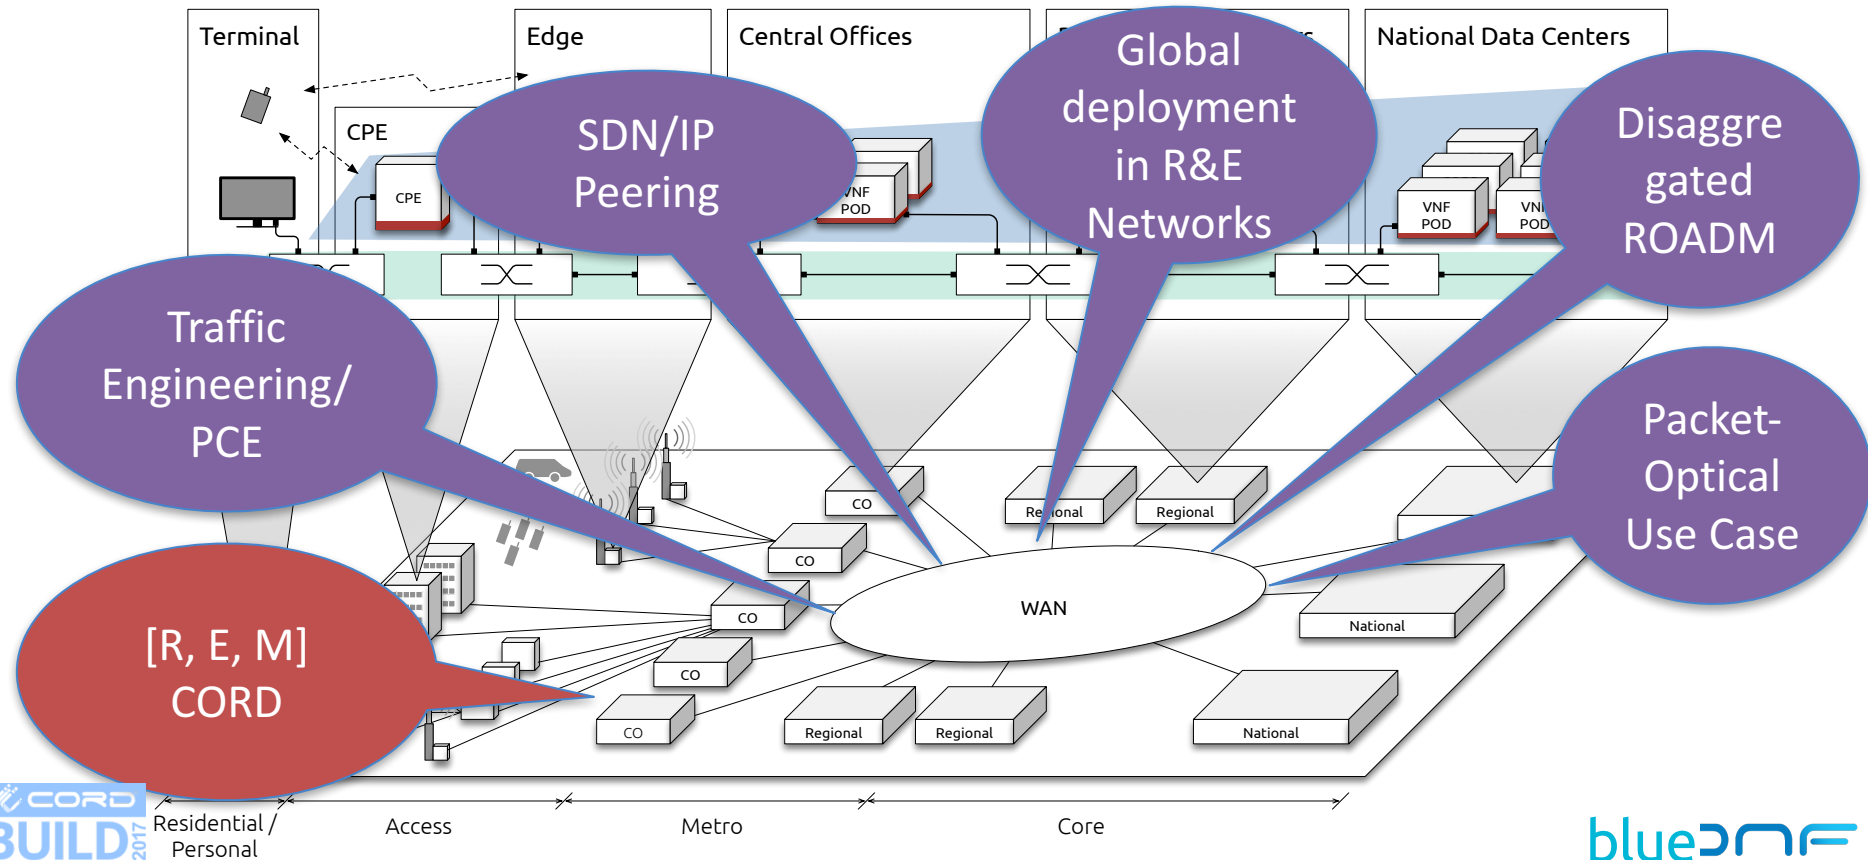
Terminal

Edge

Central Offices

National Data Centers

CPE

CPE

VNF POD

VNF POD

VNF POD

SDN/IP Peering

Global deployment in R&E Networks

Disaggregated ROADM

Traffic Engineering/ PCE

Packet-Optical Use Case

[R, E, M] CORD

CO

CO

CO

CO

CO

Regional

Regional

Regional

Regional

WAN

National

National

Residential / Personal

Access

Metro

Core

CORD BUILD 2017

blueDNF